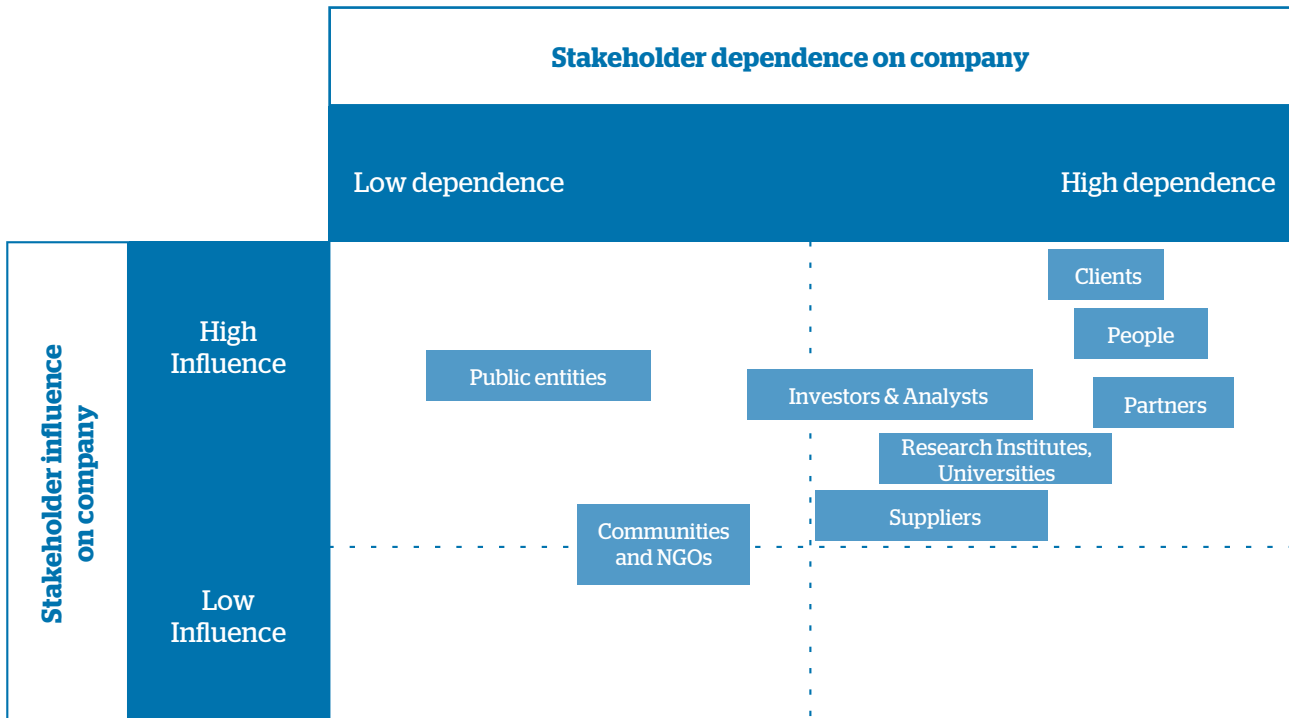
Stakeholder dependence on company

Low dependence

High dependence

Stakeholder influence on company

High Influence

Low Influence

Clients

People

Public entities

Investors & Analysts

Partners

Research Institutes, Universities

Suppliers

Communities and NGOs